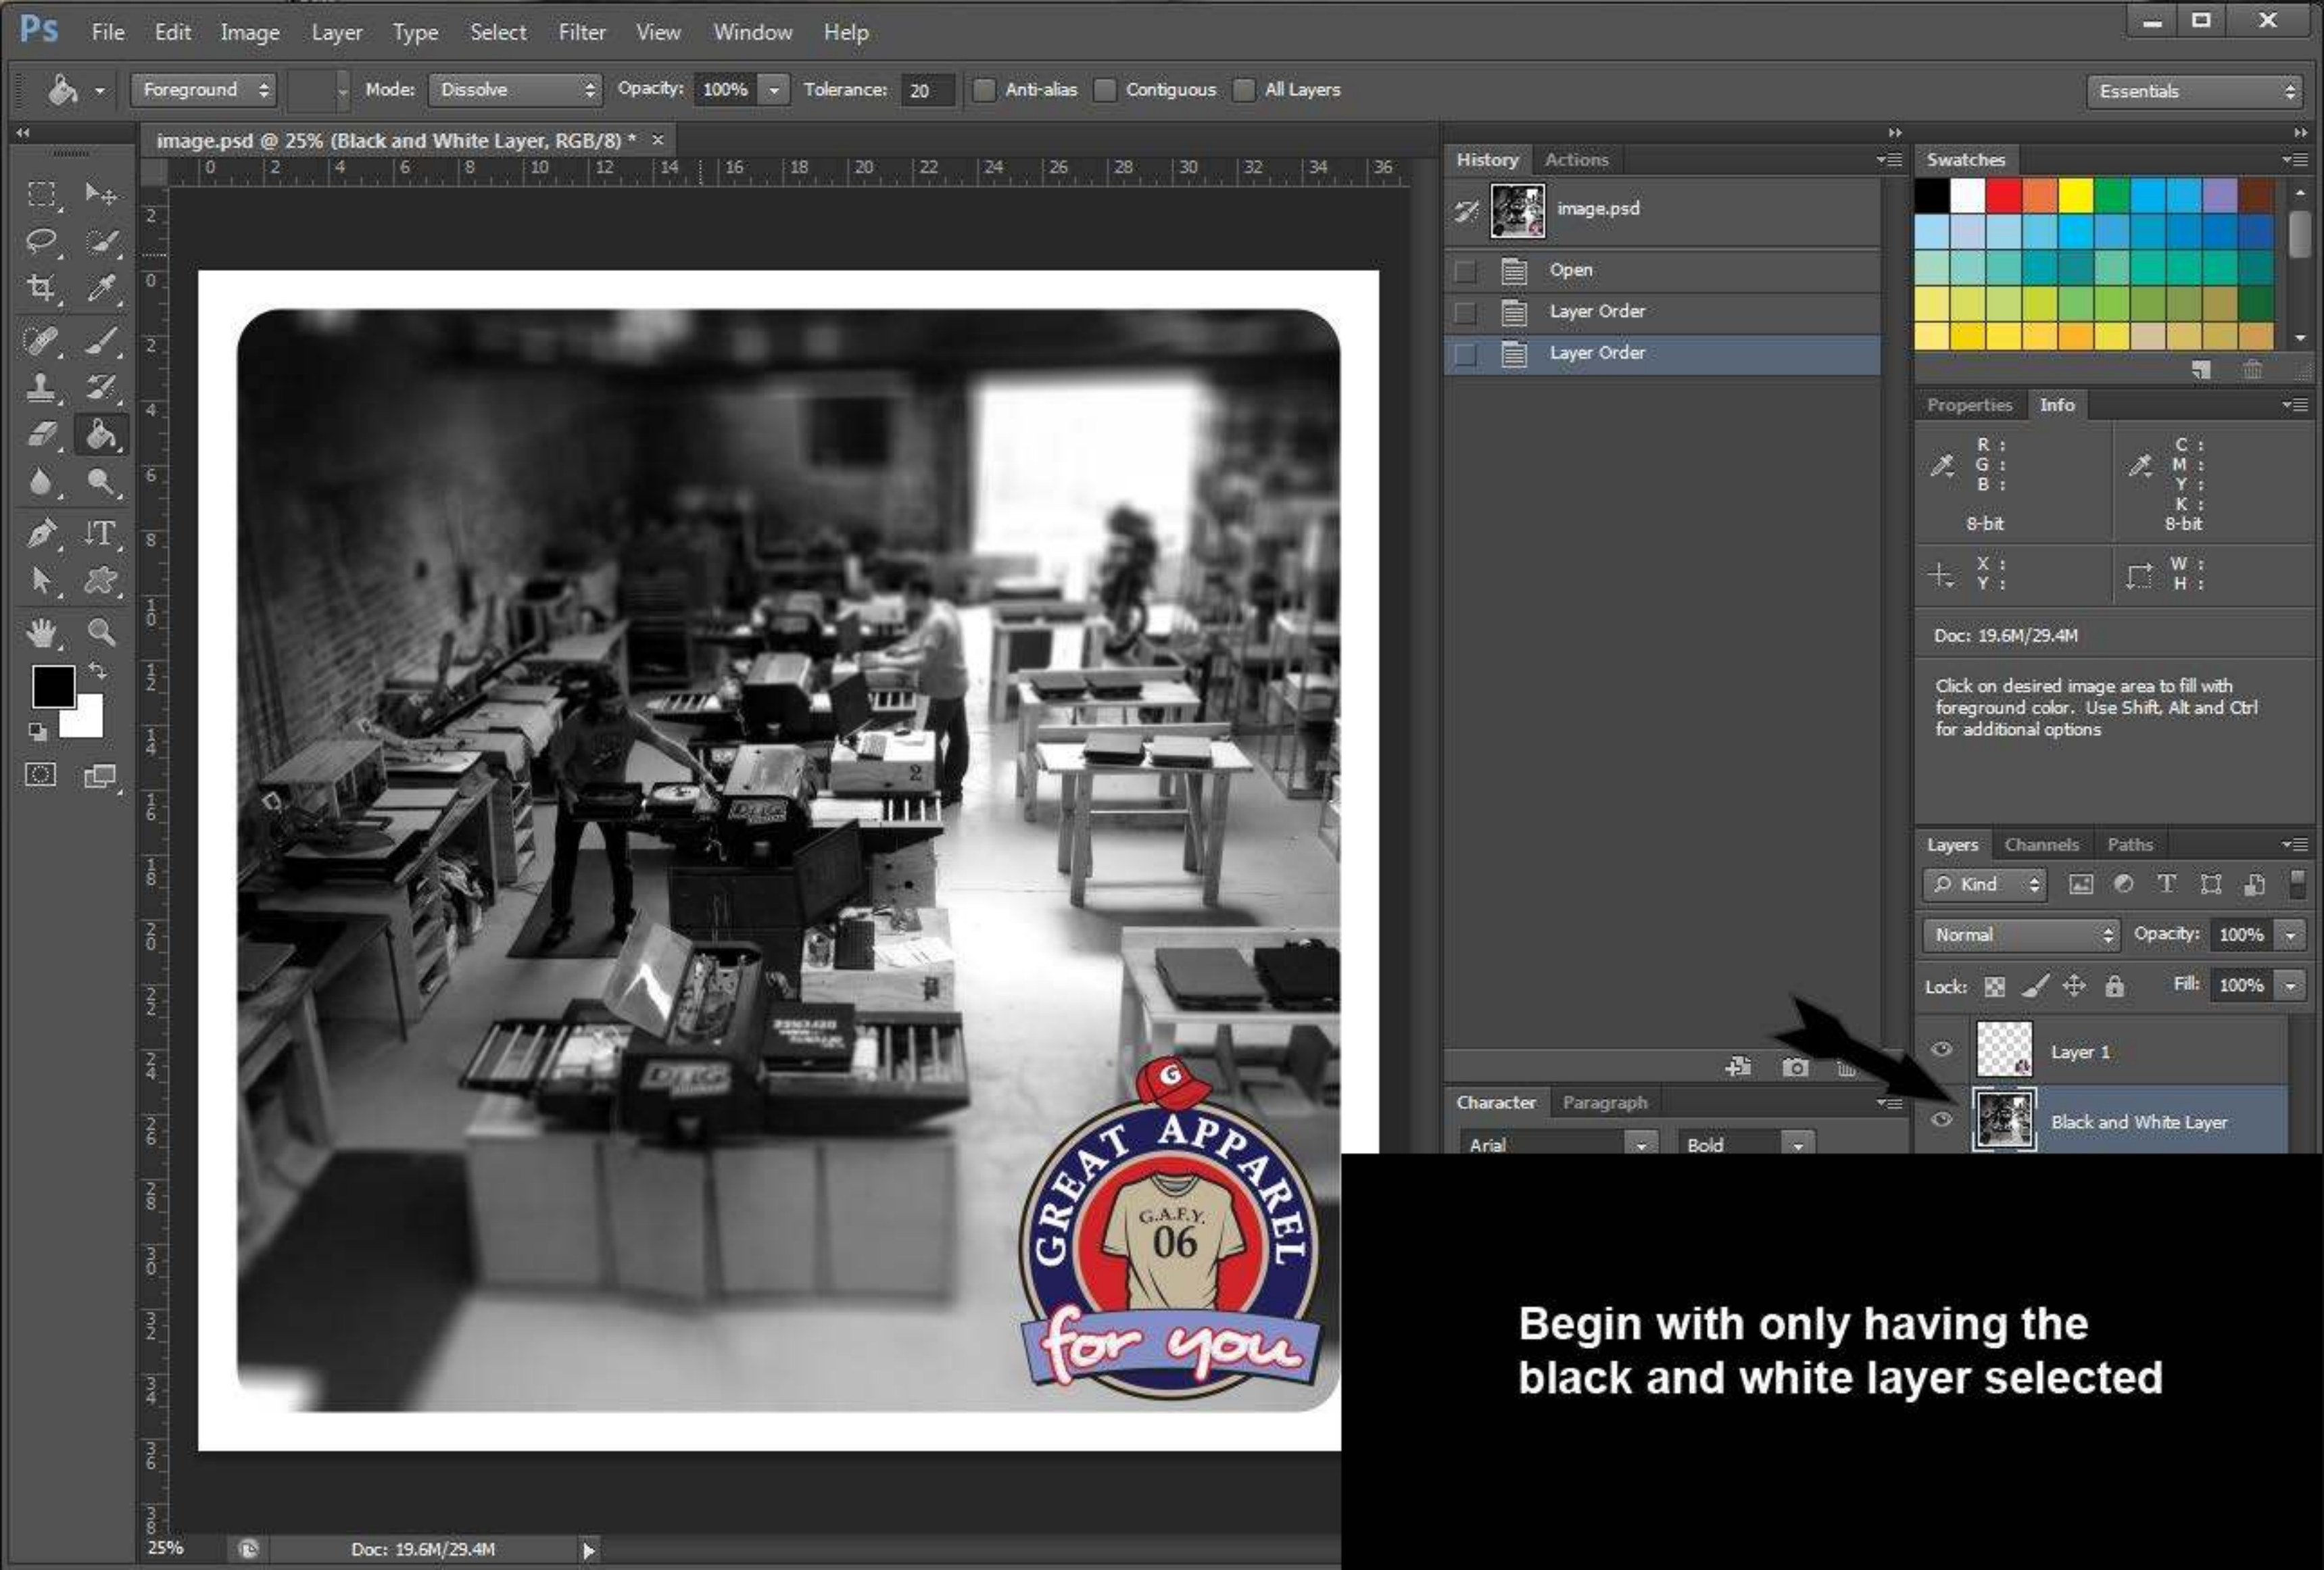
Ps File Edit Image Layer Type Select Filter View Window Help

Foreground Mode: Dissolve Opacity: 100% Tolerance: 20 Anti-alias Contiguous All Layers

Essentials

image.psd @ 25% (Black and White Layer, RGB/8) * ×

0 2 4 6 8 10 12 14 16 18 20 22 24 26 28 30 32 34 36

History Actions

image.psd

Open

Layer Order

Layer Order

Swatches

Properties Info

R :
G :
B :
8-bit

C :
M :
Y :
K :
8-bit

X :
Y :

W :
H :

Doc: 19.6M/29.4M

Click on desired image area to fill with foreground color. Use Shift, Alt and Ctrl for additional options

Layers Channels Paths

Kind

Normal Opacity: 100%

Lock: Fill: 100%

Layer 1

Black and White Layer

Character Paragraph

Arial Bold

GREAT APPAREL G.A.F.Y. 06 for you

Begin with only having the black and white layer selected

25% Doc: 19.6M/29.4M